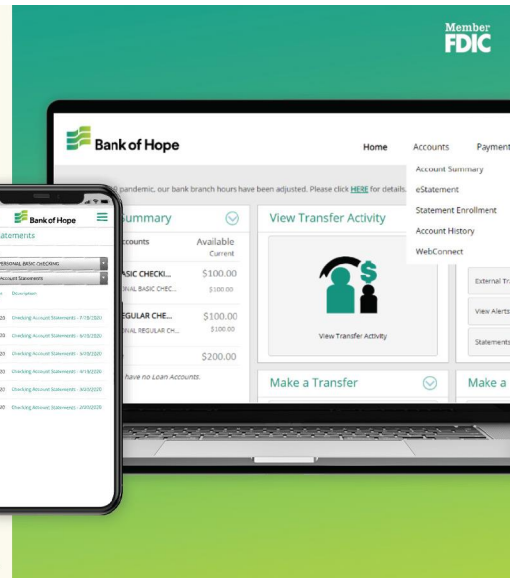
Member
FDIC

Bank of Hope

Home Accounts Payment

Account Summary
eStatement
Statement Enrollment
Account History
WebConnect

pandemic, our bank branch hours have been adjusted. Please click HERE for details.

Summary

ccounts Available Current

ASIC CHECKI... $100.00
NAL BASIC CHEC... $100.00

GULAR CHE... $100.00
NAL REGULAR CH... $100.00

$200.00

have no Loan Accounts.

View Transfer Activity

View Transfer Activity

External Tr

View Alerts

Statements

Make a Transfer

Make a

Bank of Hope

tatements

ERSONAL BASIC CHECKING

Account Statements

Description

Checking Account Statements - 7/18/2020
Checking Account Statements - 6/18/2020
Checking Account Statements - 6/18/2020
Checking Account Statements - 4/18/2020
Checking Account Statements - 3/20/2020
Checking Account Statements - 2/20/2020